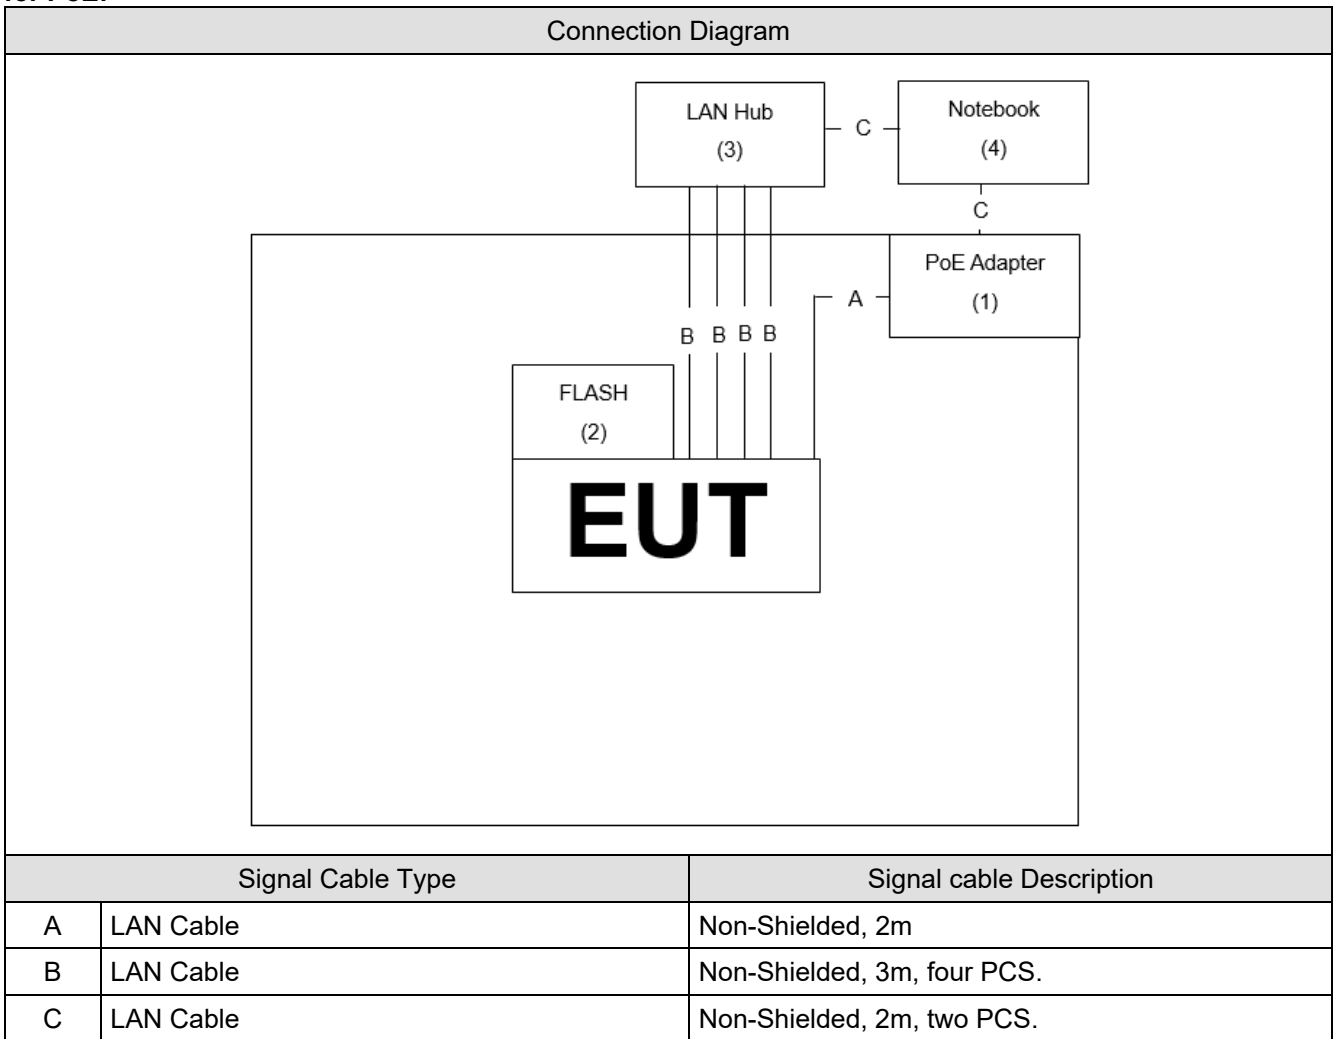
Connection Diagram

LAN Hub
(3)

C

Notebook
(4)

C

PoE Adapter
(1)

A

B B B B

FLASH
(2)

EUT

| Signal Cable Type | | Signal cable Description |
|---|---|---|
| A | LAN Cable | Non-Shielded, 2m |
| B | LAN Cable | Non-Shielded, 3m, four PCS. |
| C | LAN Cable | Non-Shielded, 2m, two PCS. |